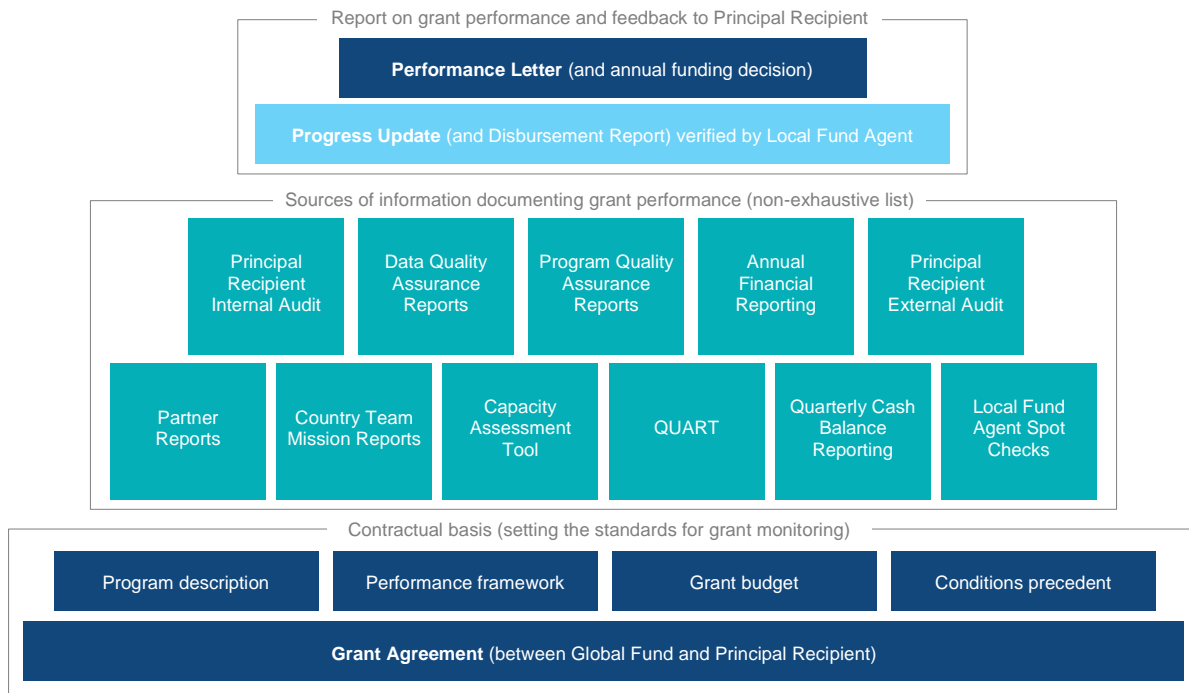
Report on grant performance and feedback to Principal Recipient

Performance Letter (and annual funding decision)

Progress Update (and Disbursement Report) verified by Local Fund Agent

Sources of information documenting grant performance (non-exhaustive list)

Principal Recipient Internal Audit

Data Quality Assurance Reports

Program Quality Assurance Reports

Annual Financial Reporting

Principal Recipient External Audit

Partner Reports

Country Team Mission Reports

Capacity Assessment Tool

QUART

Quarterly Cash Balance Reporting

Local Fund Agent Spot Checks

Contractual basis (setting the standards for grant monitoring)

Program description

Performance framework

Grant budget

Conditions precedent

Grant Agreement (between Global Fund and Principal Recipient)